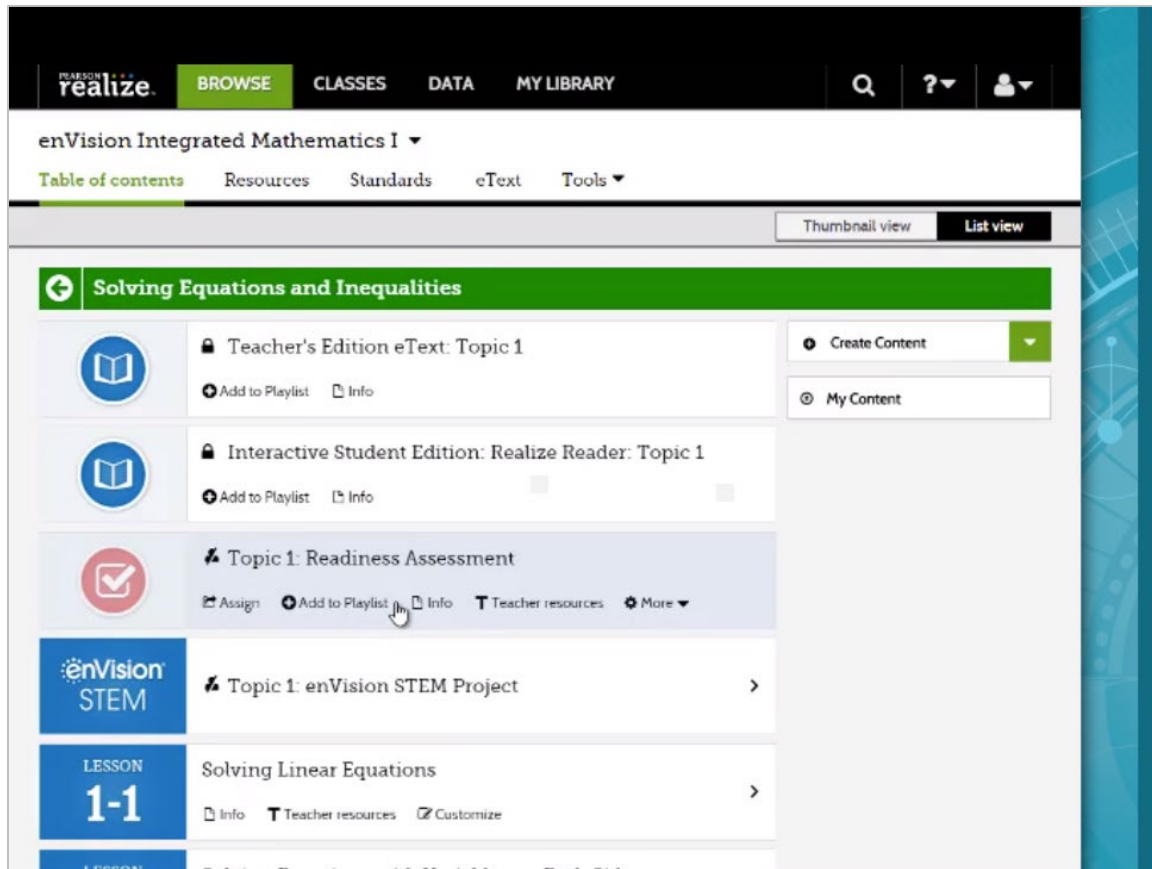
PEARSON realize. BROWSE CLASSES DATA MY LIBRARY

enVision Integrated Mathematics I

Table of contents Resources Standards eText Tools

Thumbnail view List view

Solving Equations and Inequalities

Teacher's Edition eText: Topic 1
Add to Playlist Info

Interactive Student Edition: Realize Reader: Topic 1
Add to Playlist Info

Topic 1: Readiness Assessment
Assign Add to Playlist Info Teacher resources More

enVision STEM
Topic 1: enVision STEM Project

LESSON 1-1
Solving Linear Equations
Info Teacher resources Customize

LESSON
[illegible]

Create Content

My Content